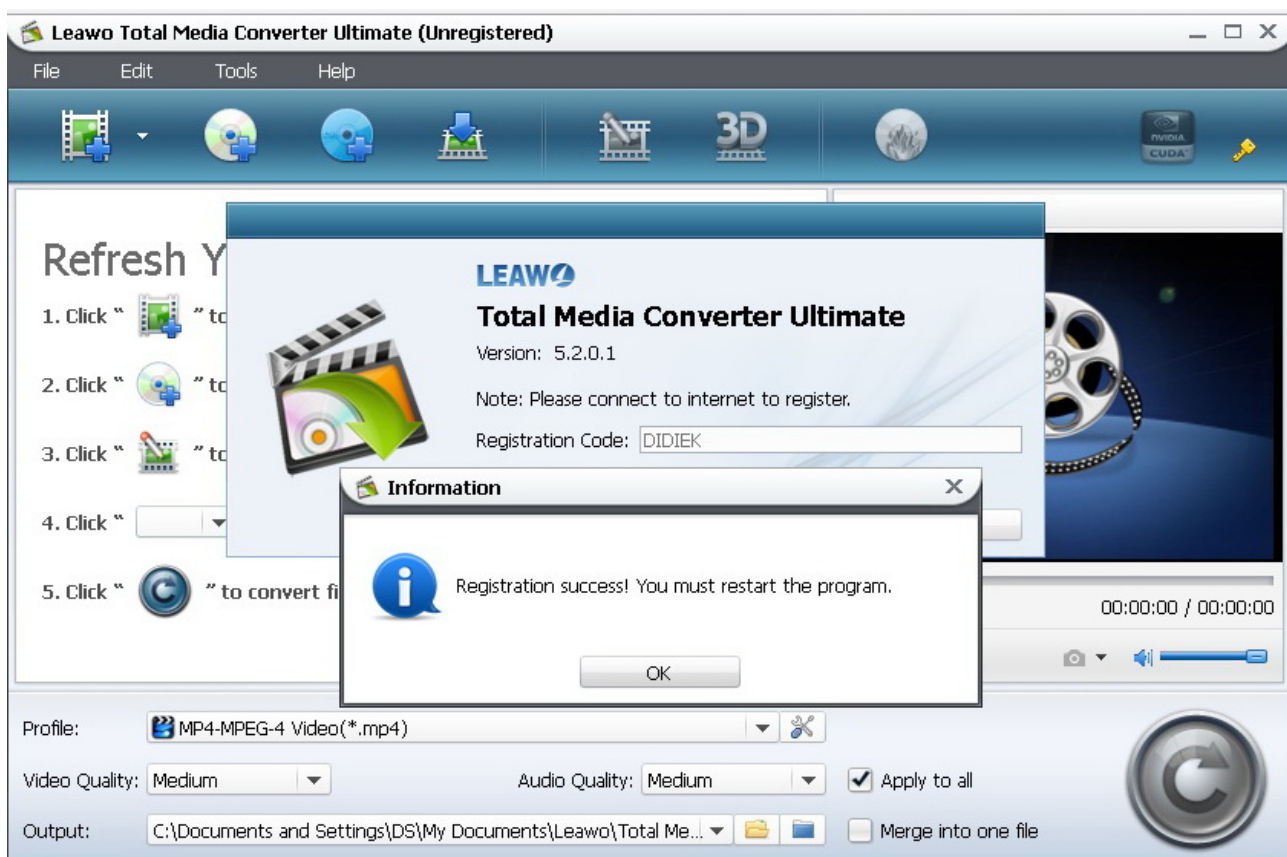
Leawo Total Media Converter Ultimate (Unregistered)

File Edit Tools Help

3D

NVIDIA CUDA

Refresh Y

1. Click " " to

2. Click " " to

3. Click " " to

4. Click "

5. Click " " to convert fi

LEAWO

Total Media Converter Ultimate

Version: 5.2.0.1

Note: Please connect to internet to register.

Registration Code: DIDIEK

Information

Registration success! You must restart the program.

OK

00:00:00 / 00:00:00

Profile: MP4-MPEG-4 Video(*.mp4)

Video Quality: Medium

Audio Quality: Medium

Apply to all

Output: C:\Documents and Settings\DS\My Documents\Leawo\Total Me...

Merge into one file